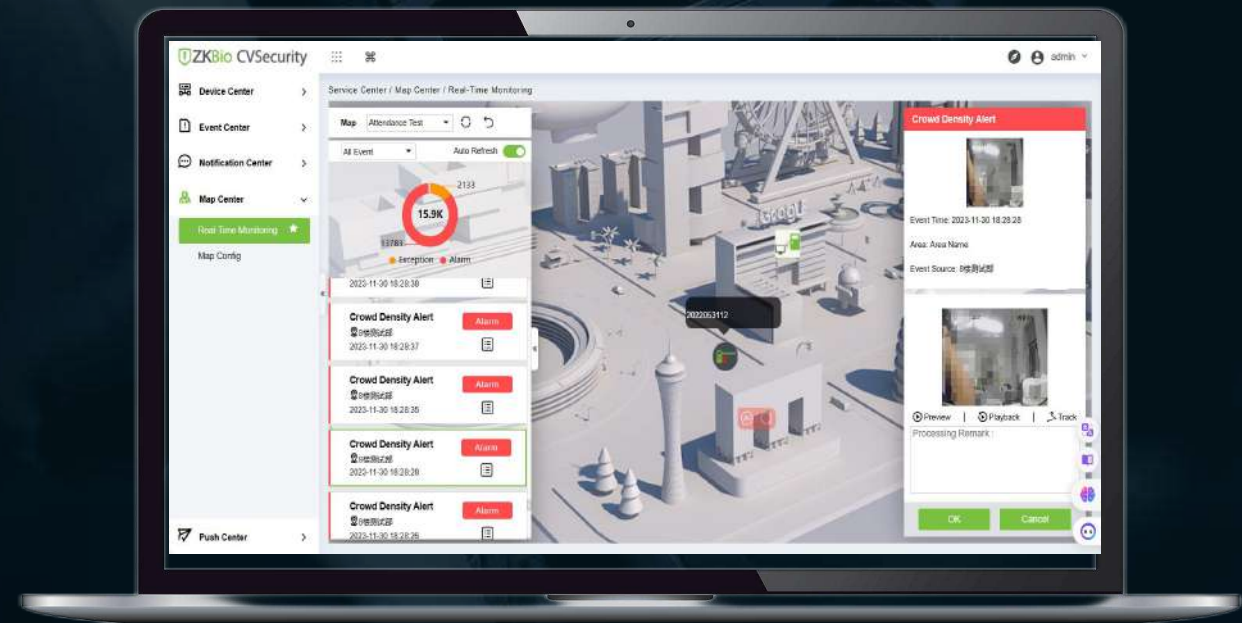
ZKBio CVSecurity

admin

Device Center
Event Center
Notification Center
Map Center
Real Time Monitoring
Map Config
Push Center

Service Center / Map Center / Real-Time Monitoring

Map Attendance Test
All Event Auto Refresh
2133
15.9K
13783
Exception Alarm

2023-11-30 18:28:38

Crowd Density Alert
8楼测试部
2023-11-30 18:28:37
Alarm

Crowd Density Alert
8楼测试部
2023-11-30 18:28:35
Alarm

Crowd Density Alert
8楼测试部
2023-11-30 18:28:28
Alarm

Crowd Density Alert
8楼测试部
2023-11-30 18:28:26
Alarm

2022063112

Crowd Density Alert
Event Time: 2023-11-30 18:28:28
Area: Area Name
Event Source: 8楼测试部

Preview | Playback | Track
Processing Remark :
OK
Cancel